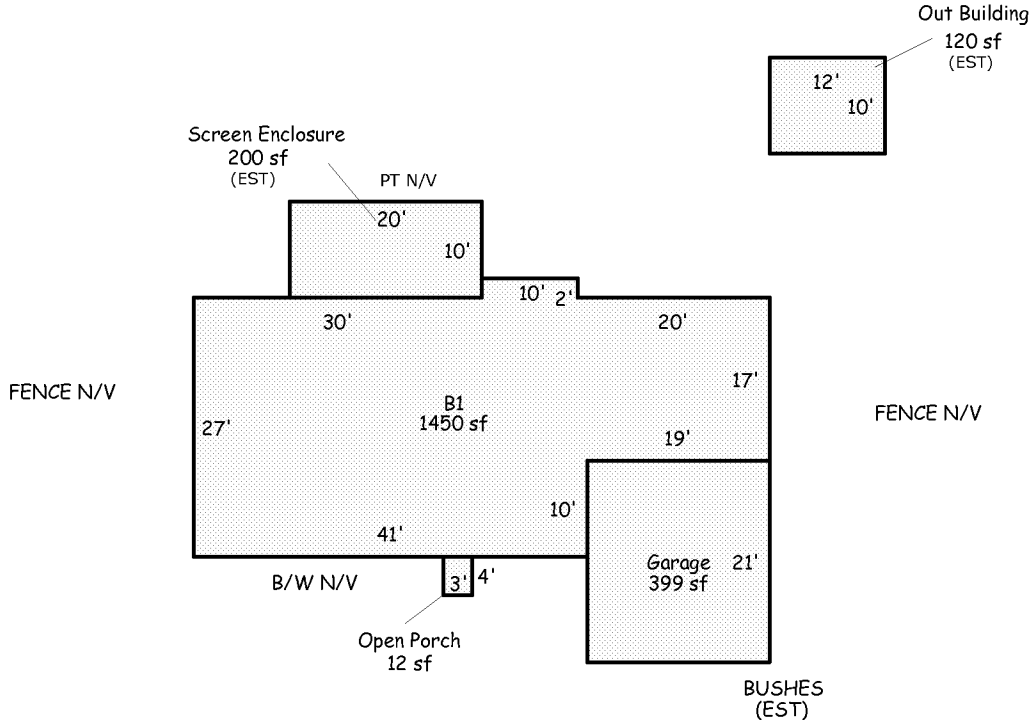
Out Building
120 sf
(EST)

12'
10'

Screen Enclosure
200 sf
(EST)

PT N/V

20'
10'

10'
2'

30'
20'

FENCE N/V

17'

B1
1450 sf

27'

FENCE N/V

19'

10'

41'

Garage
399 sf

21'

B/W N/V

3'
4'

Open Porch
12 sf

BUSHES
(EST)